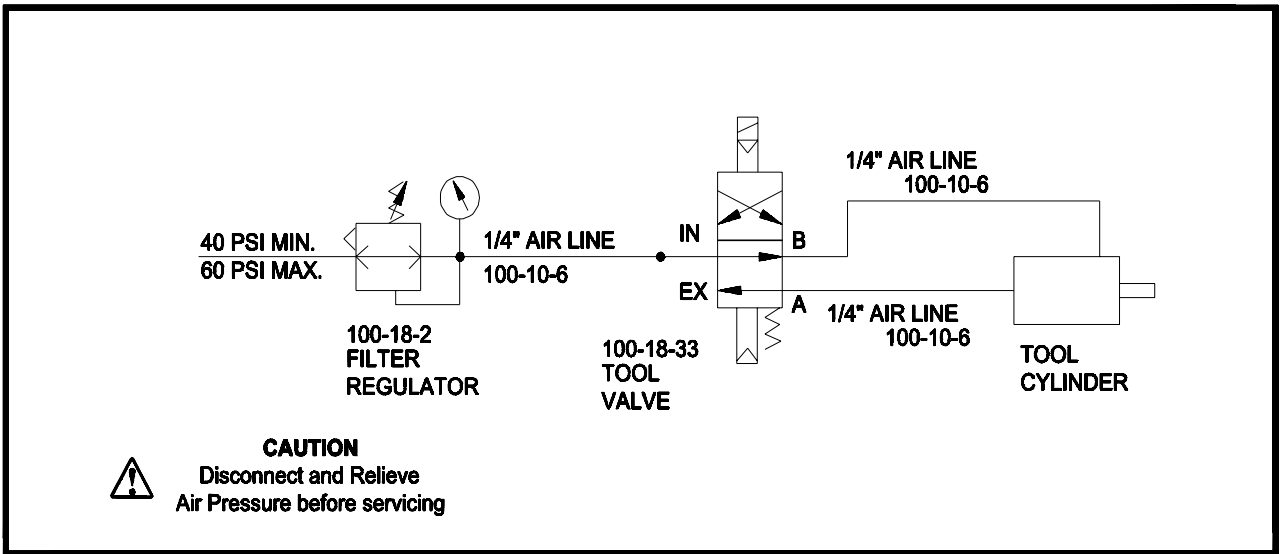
1/4" AIR LINE
100-10-6

40 PSI MIN.
60 PSI MAX.

1/4" AIR LINE
100-10-6

IN
B
EX
A

1/4" AIR LINE
100-10-6

100-18-2
FILTER
REGULATOR

100-18-33
TOOL
VALVE

TOOL
CYLINDER

CAUTION
Disconnect and Relieve
Air Pressure before servicing